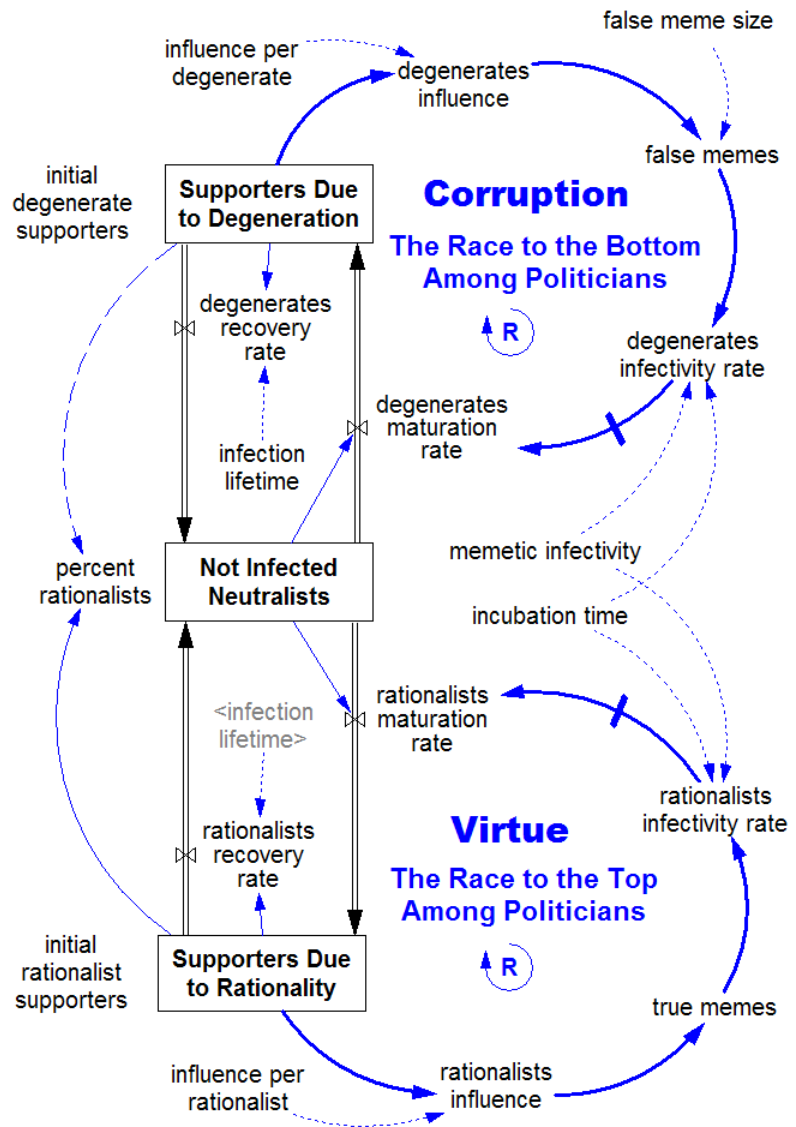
influence per degenerate

degenerates influence

false meme size

false memes

initial degenerate supporters

Supporters Due to Degeneration

Corruption

The Race to the Bottom Among Politicians

degenerates recovery rate

R

degenerates infectivity rate

degenerates maturation rate

infection lifetime

memetic infectivity

percent rationalists

Not Infected Neutralists

incubation time

<infection lifetime>

rationalists maturation rate

rationalists infectivity rate

rationalists recovery rate

Virtue

The Race to the Top Among Politicians

initial rationalist supporters

Supporters Due to Rationality

R

true memes

influence per rationalist

rationalists influence